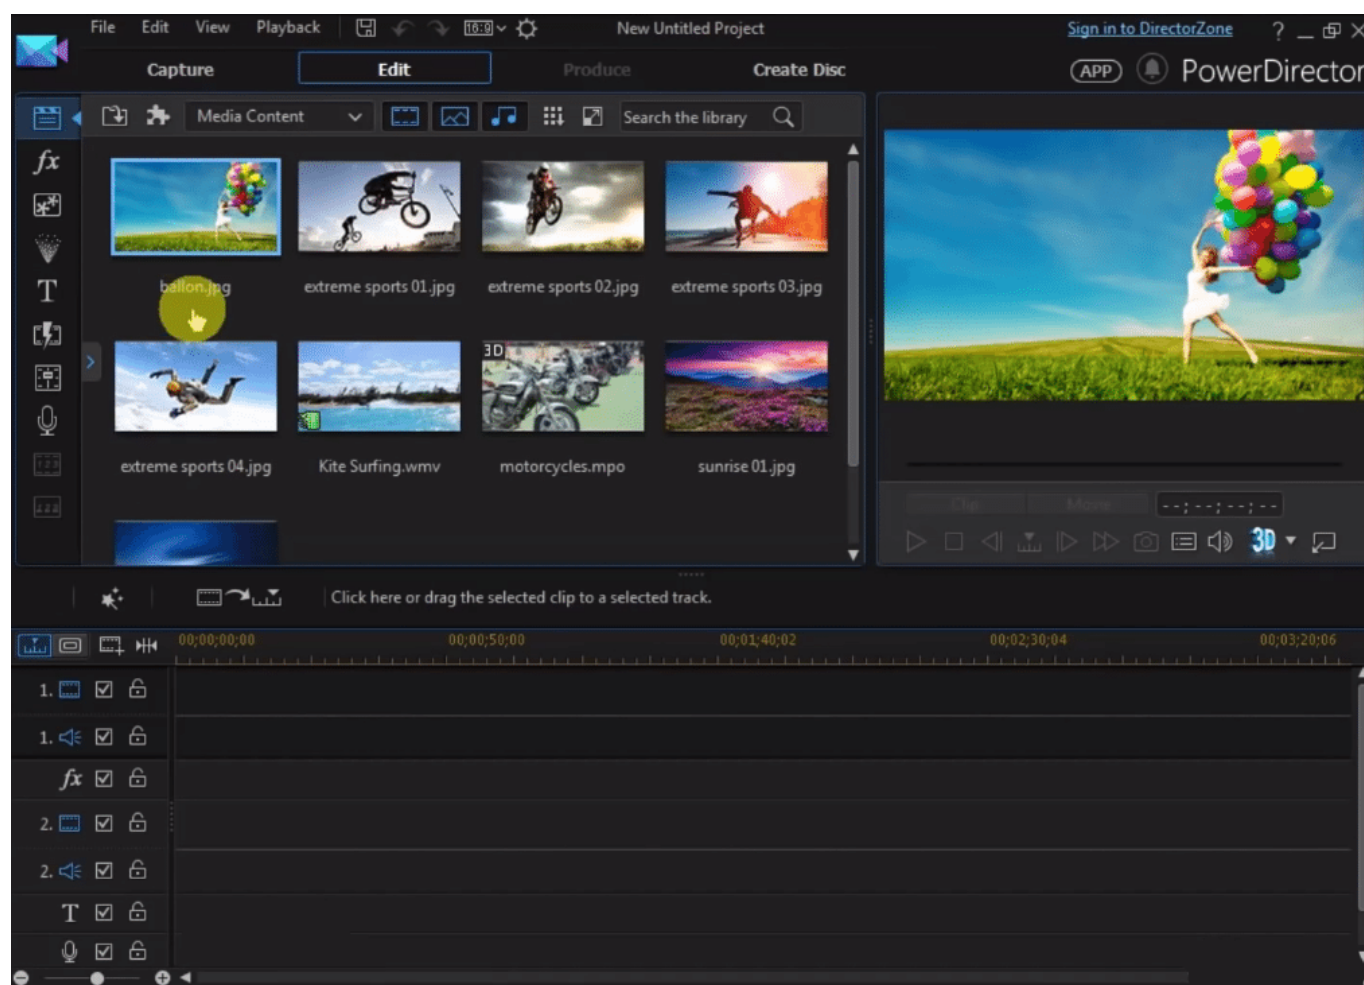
File Edit View Playback 16:9 New Untitled Project Sign in to DirectorZone ?

Capture Edit Produce Create Disc APP PowerDirector

Media Content Search the library

ballon.jpg extreme sports 01.jpg extreme sports 02.jpg extreme sports 03.jpg

extreme sports 04.jpg Kite Surfing.wmv 3D motorcycles.mpo sunrise 01.jpg

Clip Movie --;--;--;--

3D

Click here or drag the selected clip to a selected track.

00;00;00;00 00;00;50;00 00;01;40;02 00;02;30;04 00;03;20;06

1.
1.
fx
2.
2.
T